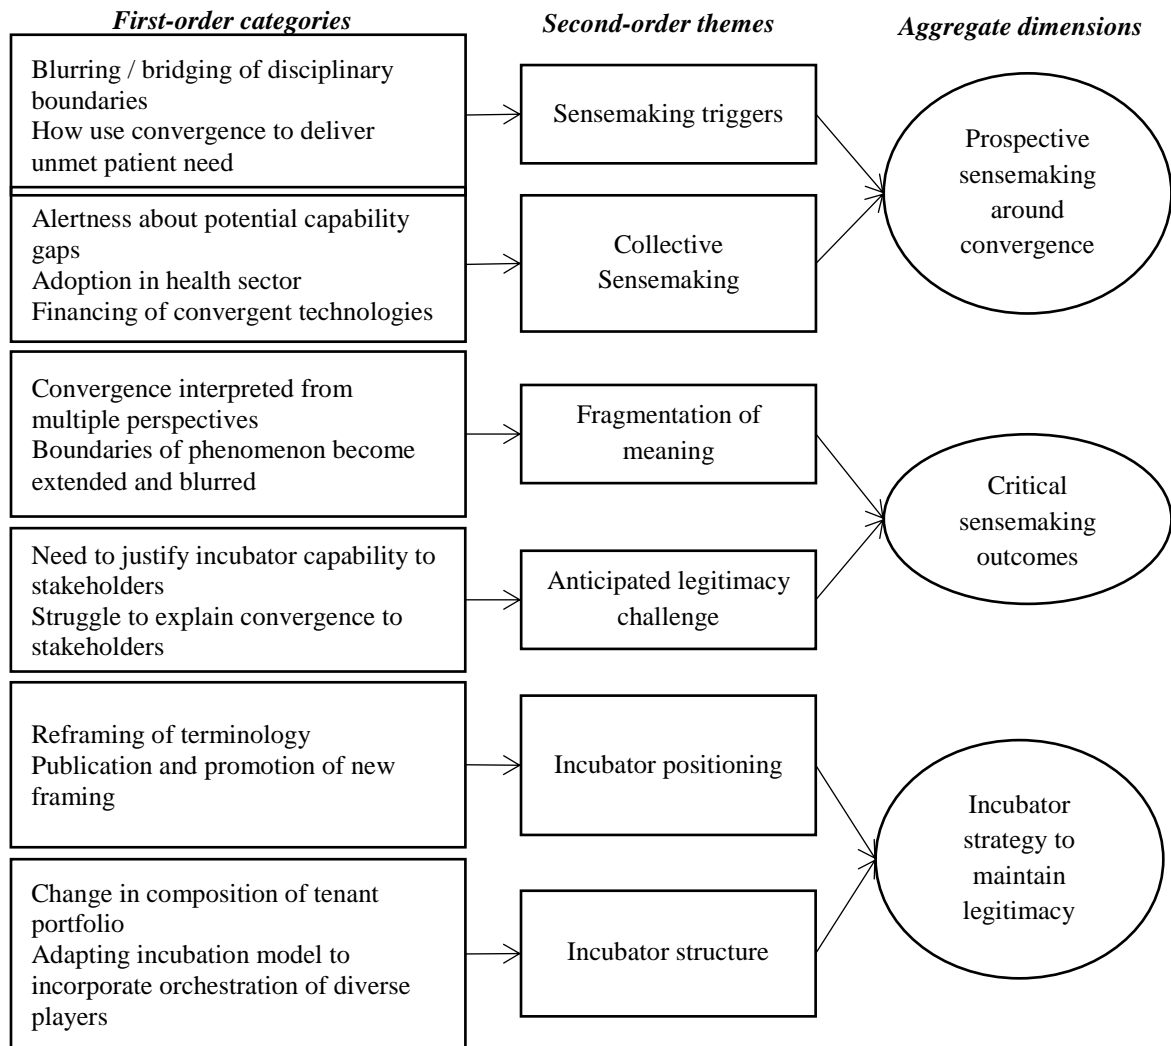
First-order categories

Second-order themes

Aggregate dimensions

Blurring / bridging of disciplinary boundaries
How use convergence to deliver unmet patient need

Sensemaking triggers

Alertness about potential capability gaps
Adoption in health sector
Financing of convergent technologies

Collective Sensemaking

Prospective sensemaking around convergence

Convergence interpreted from multiple perspectives
Boundaries of phenomenon become extended and blurred

Fragmentation of meaning

Need to justify incubator capability to stakeholders
Struggle to explain convergence to stakeholders

Anticipated legitimacy challenge

Critical sensemaking outcomes

Reframing of terminology
Publication and promotion of new framing

Incubator positioning

Change in composition of tenant portfolio
Adapting incubation model to incorporate orchestration of diverse players

Incubator structure

Incubator strategy to maintain legitimacy